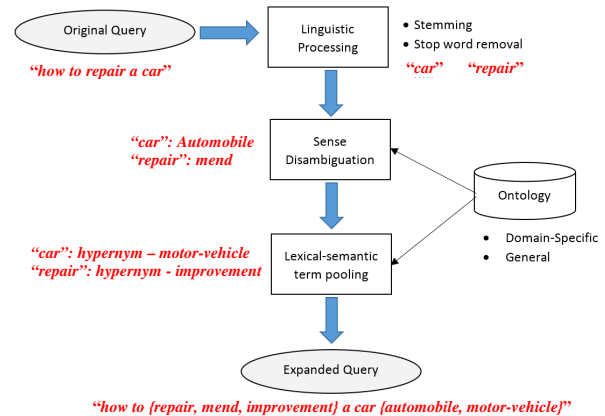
Original Query

"how to repair a car"

Linguistic Processing

• Stemming
• Stop word removal

"car" "repair"

"car": Automobile
"repair": mend

Sense Disambiguation

Ontology

• Domain-Specific
• General

"car": hypernym – motor-vehicle
"repair": hypernym - improvement

Lexical-semantic term pooling

Expanded Query

"how to {repair, mend, improvement} a car {automobile, motor-vehicle}"